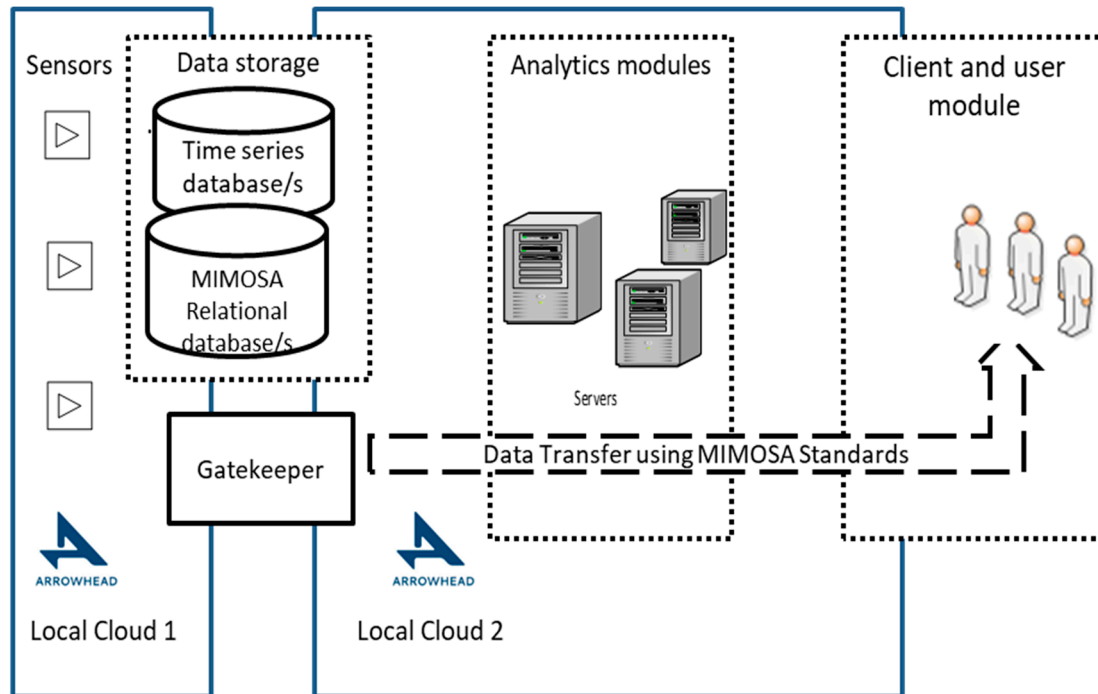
Sensors

Data storage

Time series database/s

MIMOSA Relational database/s

Analytics modules

Servers

Client and user module

Gatekeeper

Data Transfer using MIMOSA Standards

ARROWHEAD

Local Cloud 1

ARROWHEAD

Local Cloud 2